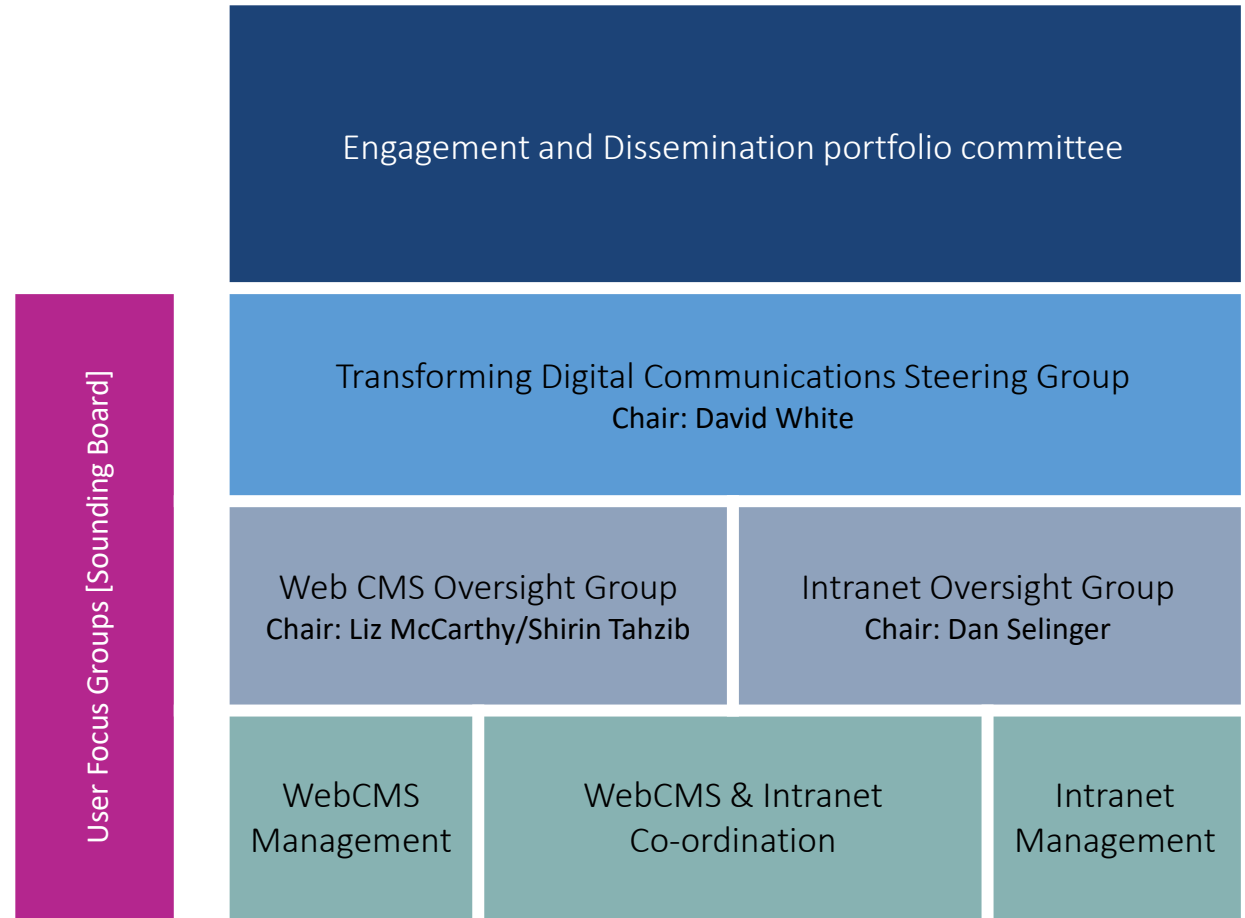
Engagement and Dissemination portfolio committee

User Focus Groups [Sounding Board]

Transforming Digital Communications Steering Group
Chair: David White

Web CMS Oversight Group
Chair: Liz McCarthy/Shirin Tahzib

Intranet Oversight Group
Chair: Dan Selinger

WebCMS Management

WebCMS & Intranet Co-ordination

Intranet Management